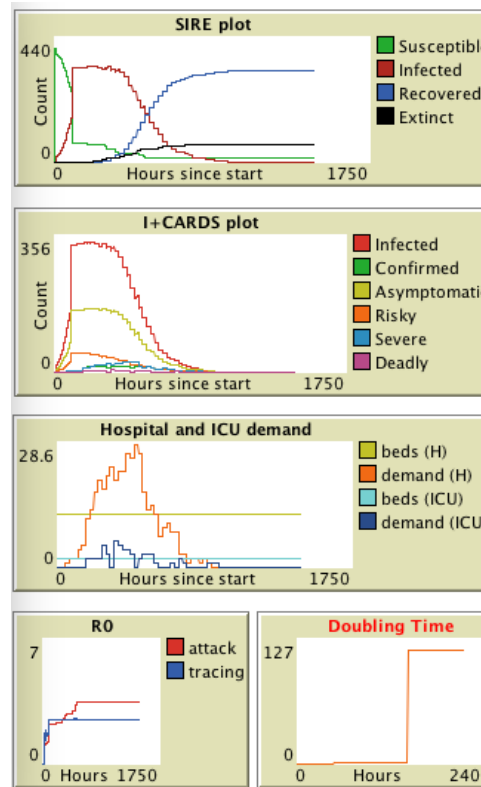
SIRE plot

440
0
Count
0
Hours since start
1750

Susceptible
Infected
Recovered
Extinct

I+CARDS plot

356
0
Count
0
Hours since start
1750

Infected
Confirmed
Asymptomati
Risky
Severe
Deadly

Hospital and ICU demand

28.6
0
0
Hours since start
1750

beds (H)
demand (H)
beds (ICU)
demand (ICU

R0

7
0
0
Hours
1750

attack
tracing

Doubling Time

127
0
0
Hours
240